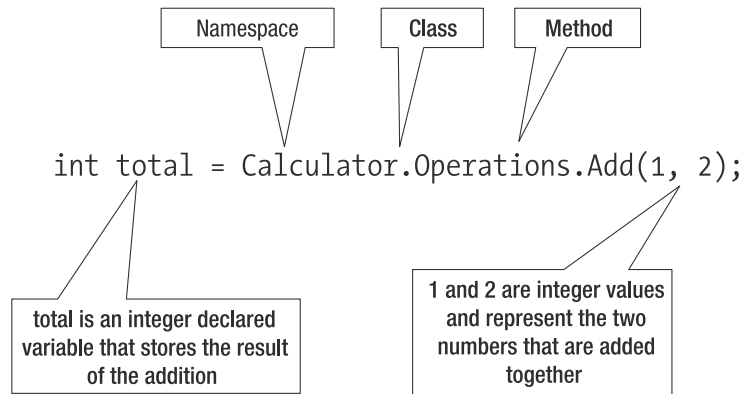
Namespace

Class

Method

int total = Calculator.Operations.Add(1, 2);

total is an integer declared variable that stores the result of the addition

1 and 2 are integer values and represent the two numbers that are added together